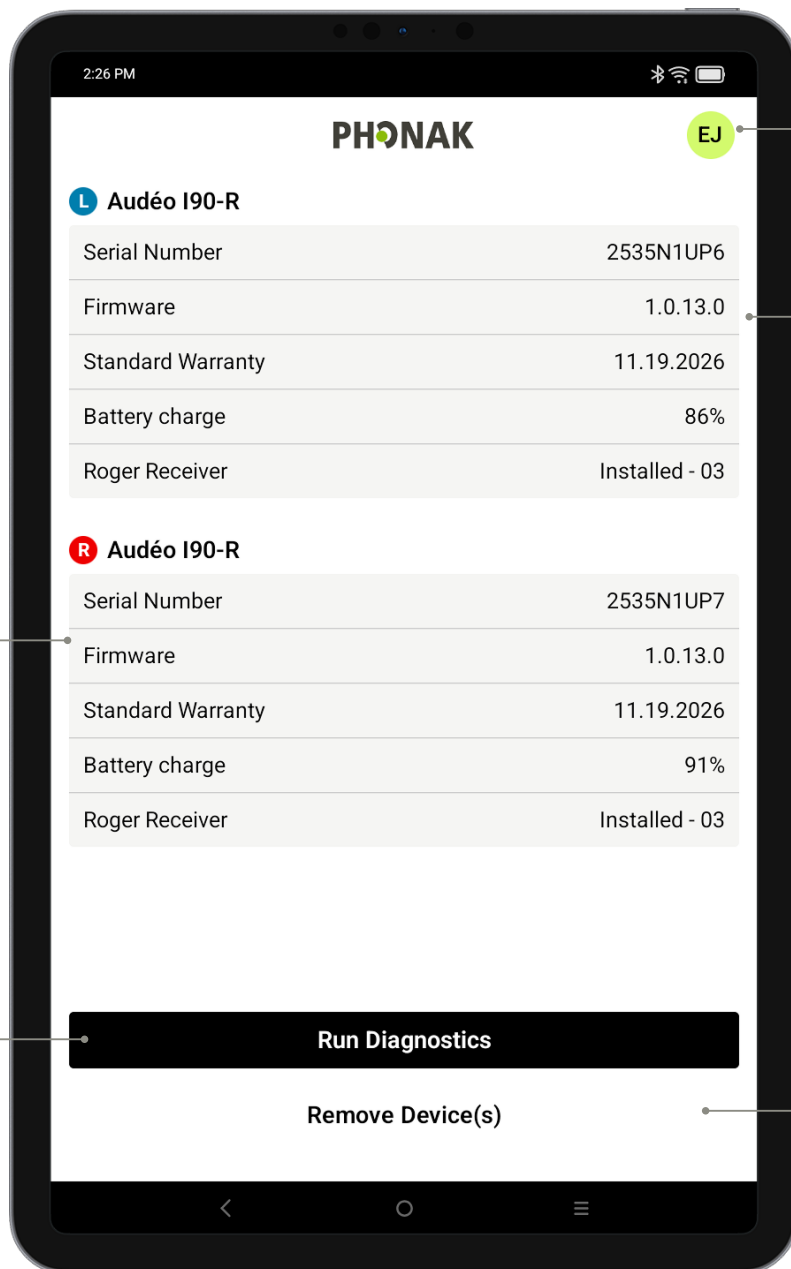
2:26 PM

PHONAK

EJ

L Audéo I90-R

| Serial Number | 2535N1UP6 |
|---|---|
| Firmware | 1.0.13.0 |
| Standard Warranty | 11.19.2026 |
| Battery charge | 86% |
| Roger Receiver | Installed - 03 |

R Audéo I90-R

| Serial Number | 2535N1UP7 |
|---|---|
| Firmware | 1.0.13.0 |
| Standard Warranty | 11.19.2026 |
| Battery charge | 91% |
| Roger Receiver | Installed - 03 |

Run Diagnostics

Remove Device(s)